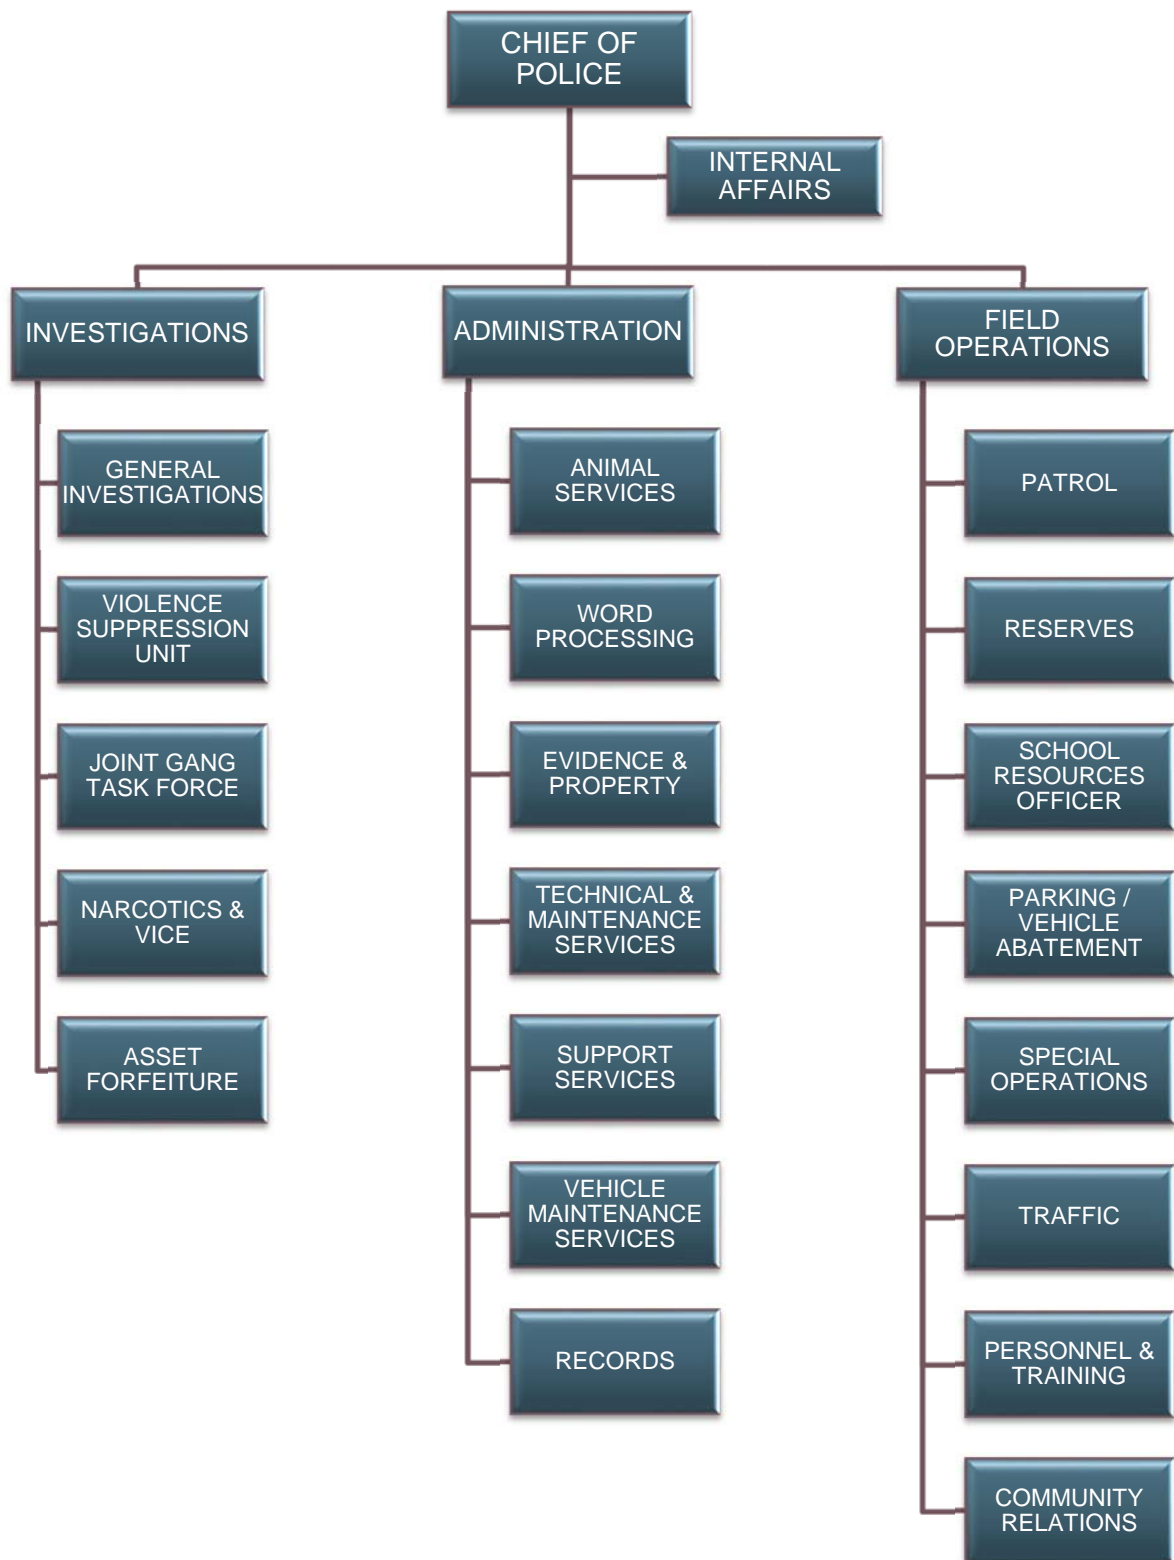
CHIEF OF POLICE

INTERNAL AFFAIRS

INVESTIGATIONS

ADMINISTRATION

FIELD OPERATIONS

GENERAL INVESTIGATIONS

VIOLENCE SUPPRESSION UNIT

JOINT GANG TASK FORCE

NARCOTICS & VICE

ASSET FORFEITURE

ANIMAL SERVICES

WORD PROCESSING

EVIDENCE & PROPERTY

TECHNICAL & MAINTENANCE SERVICES

SUPPORT SERVICES

VEHICLE MAINTENANCE SERVICES

RECORDS

PATROL

RESERVES

SCHOOL RESOURCES OFFICER

PARKING / VEHICLE ABATEMENT

SPECIAL OPERATIONS

TRAFFIC

PERSONNEL & TRAINING

COMMUNITY RELATIONS